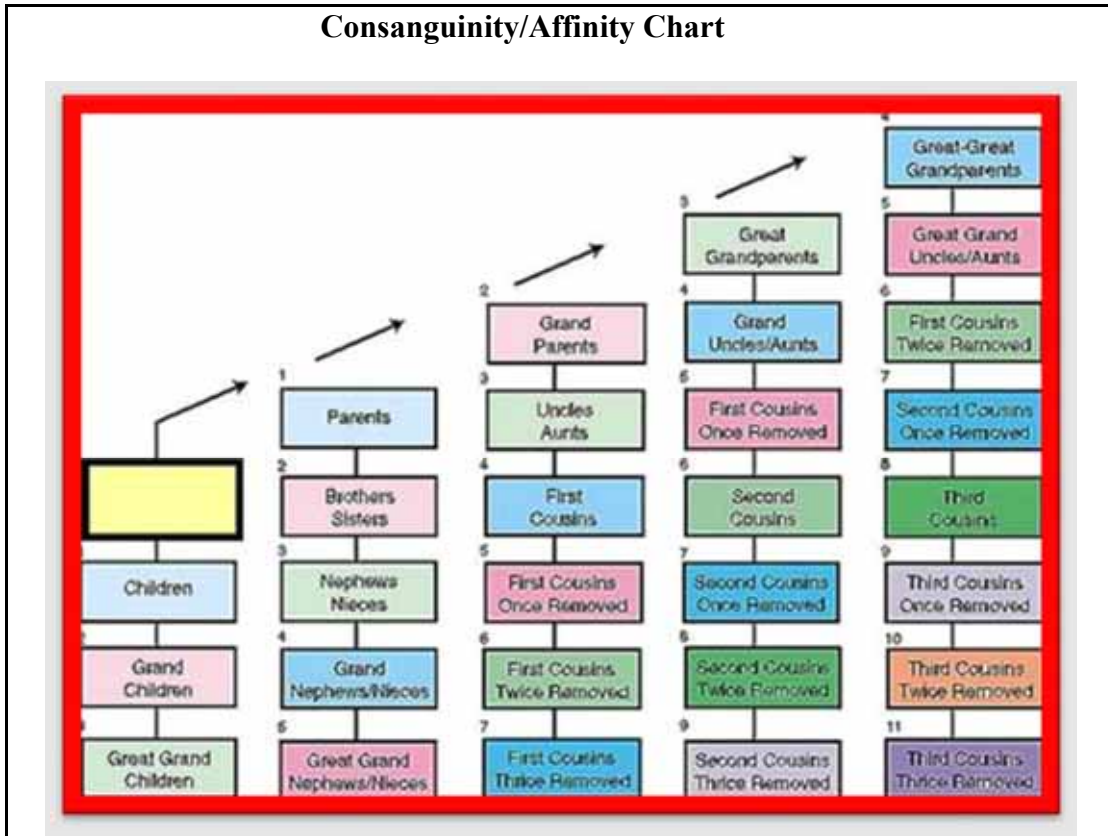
Consanguinity/Affinity Chart

Children

Grand Children

Great Grand Children

1
Parents

2
Brothers Sisters

3
Nephews Nieces

4
Grand Nephews/Nieces

5
Great Grand Nephews/Nieces

2
Grand Parents

3
Uncles Aunts

4
First Cousins

5
First Cousins Once Removed

6
First Cousins Twice Removed

7
First Cousins Thrice Removed

3
Great Grandparents

4
Grand Uncles/Aunts

5
First Cousins Once Removed

6
Second Cousins

7
Second Cousins Once Removed

8
Second Cousins Twice Removed

9
Second Cousins Thrice Removed

4
Great-Great Grandparents

5
Great Grand Uncles/Aunts

6
First Cousins Twice Removed

7
Second Cousins Once Removed

8
Third Cousins

9
Third Cousins Once Removed

10
Third Cousins Twice Removed

11
Third Cousins Thrice Removed